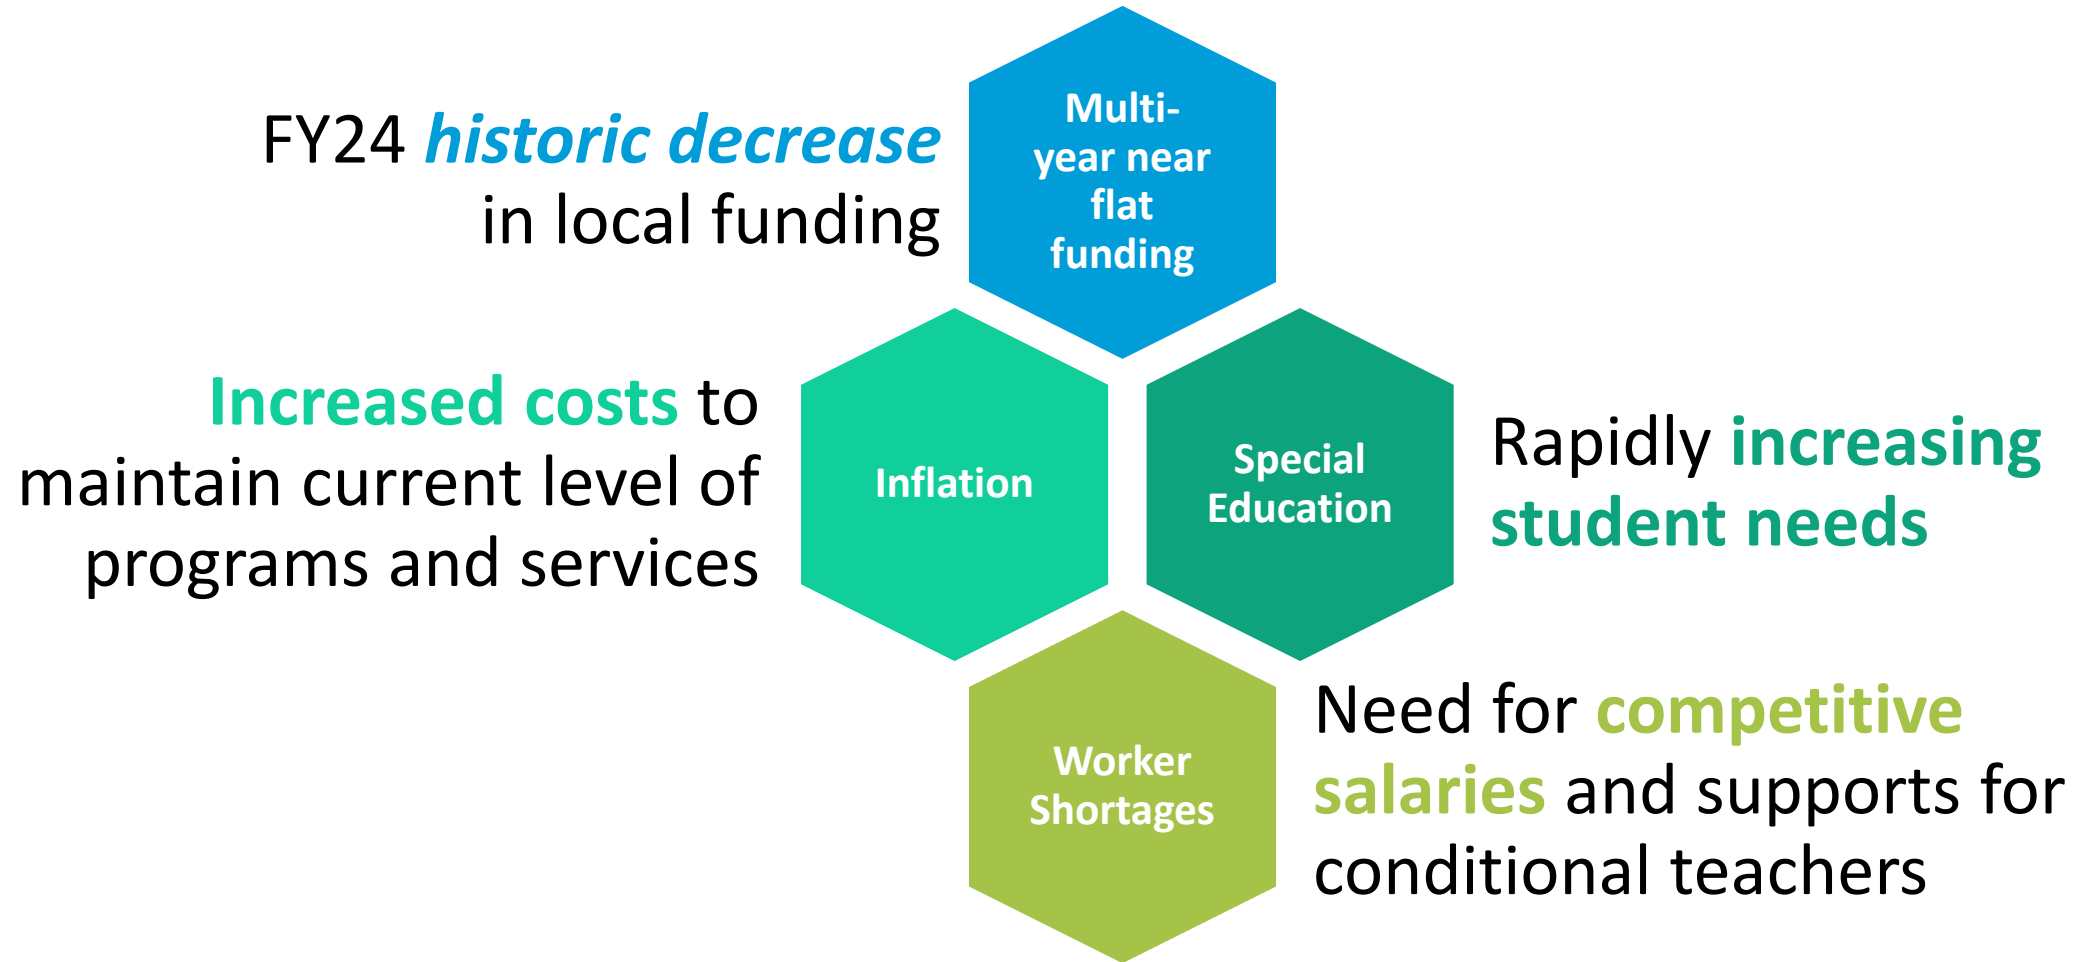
FY24 historic decrease in local funding

Multi-year near flat funding

Increased costs to maintain current level of programs and services

Inflation

Special Education

Rapidly increasing student needs

Worker Shortages

Need for competitive salaries and supports for conditional teachers